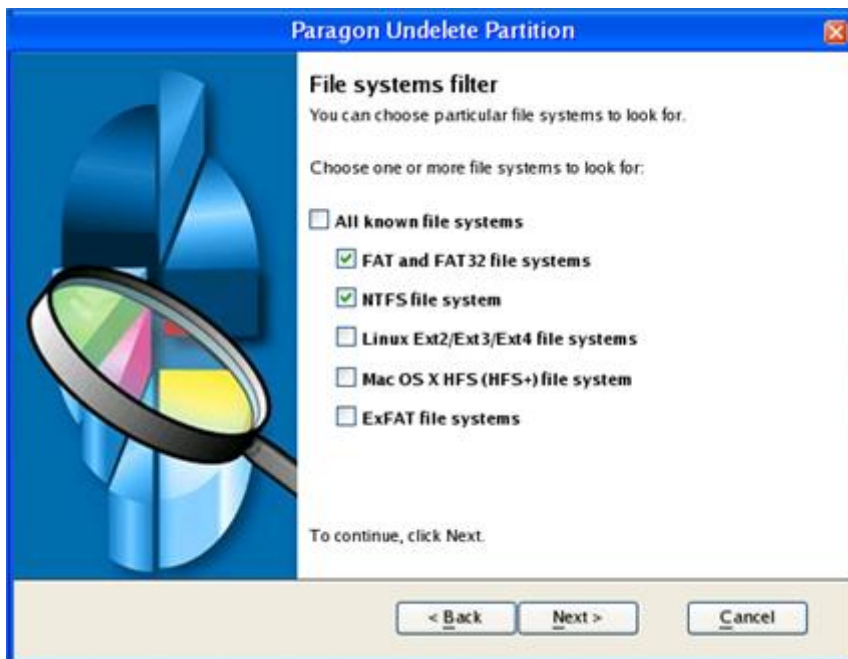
Paragon Undelete Partition

File systems filter

You can choose particular file systems to look for.

Choose one or more file systems to look for:

All known file systems

FAT and FAT32 file systems

NTFS file system

Linux Ext2/Ext3/Ext4 file systems

Mac OS X HFS (HFS+) file system

ExFAT file systems

To continue, click Next.

< Back

Next >

Cancel